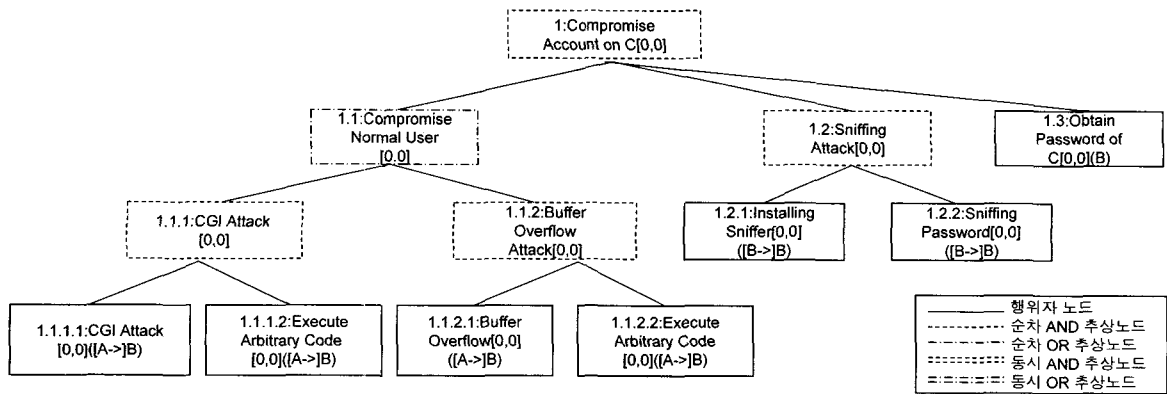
1:Compromise Account on C[0,0]

1.1:Compromise Normal User [0,0]

1.2:Sniffing Attack[0,0]

1.3:Obtain Password of C[0,0](B)

1.1.1:CGI Attack [0,0]

1.1.2:Buffer Overflow Attack[0,0]

1.2.1:Installing Sniffer[0,0] ([B->]B)

1.2.2:Sniffing Password[0,0] ([B->]B)

1.1.1.1:CGI Attack [0,0]([A->]B)

1.1.1.2:Execute Arbitrary Code [0,0]([A->]B)

1.1.2.1:Buffer Overflow[0,0] ([A->]B)

1.1.2.2:Execute Arbitrary Code [0,0]([A->]B)

행위자 노드
순차 AND 추상노드
순차 OR 추상노드
동시 AND 추상노드
동시 OR 추상노드